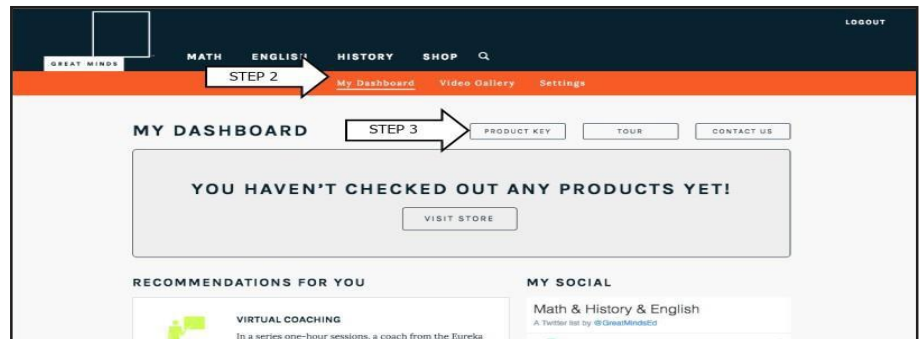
LOGOUT

GREAT MINDS

MATH ENGLISH HISTORY SHOP

STEP 2

My Dashboard Video Gallery Settings

MY DASHBOARD

STEP 3

PRODUCT KEY TOUR CONTACT US

YOU HAVEN'T CHECKED OUT ANY PRODUCTS YET!

VISIT STORE

RECOMMENDATIONS FOR YOU

VIRTUAL COACHING

In a series one-hour sessions, a coach from the Eureka

MY SOCIAL

Math & History & English

A Twitter list by @GreatMindsEd